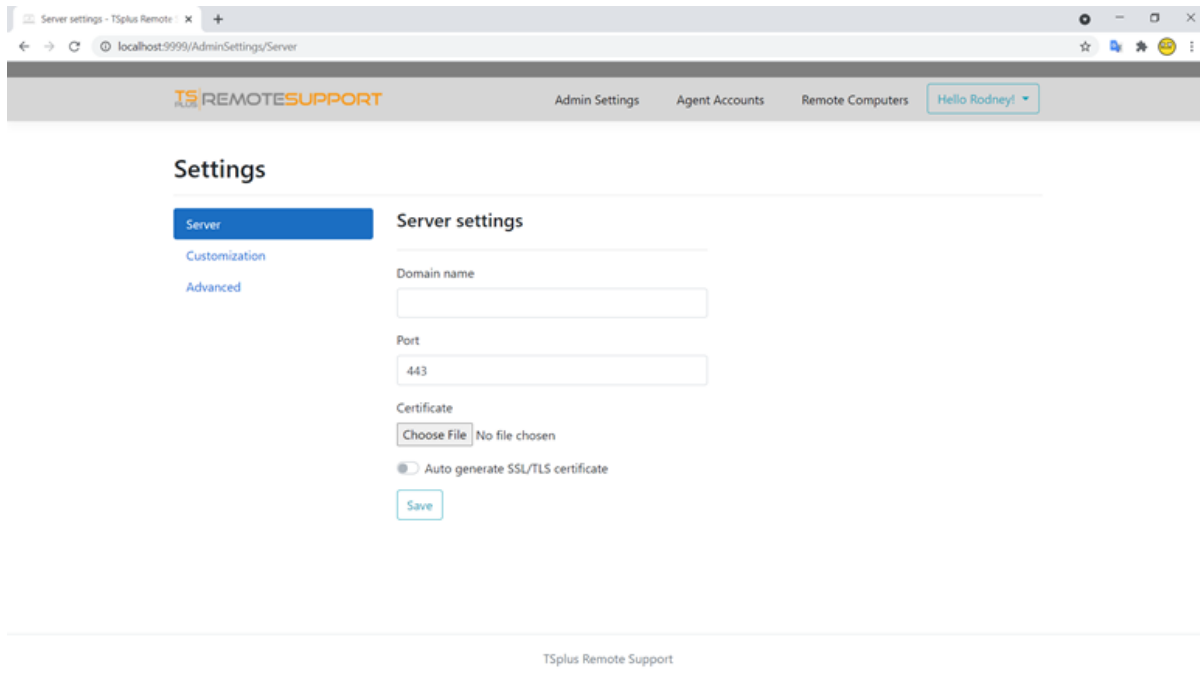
Server settings - TSplus Remote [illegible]

localhost:9999/AdminSettings/Server

TS PLUS REMOTESUPPORT

Admin Settings

Agent Accounts

Remote Computers

Hello Rodney!

Settings

Server

Customization

Advanced

Server settings

Domain name

Port

443

Certificate

Choose File No file chosen

Auto generate SSL/TLS certificate

Save

TSplus Remote Support